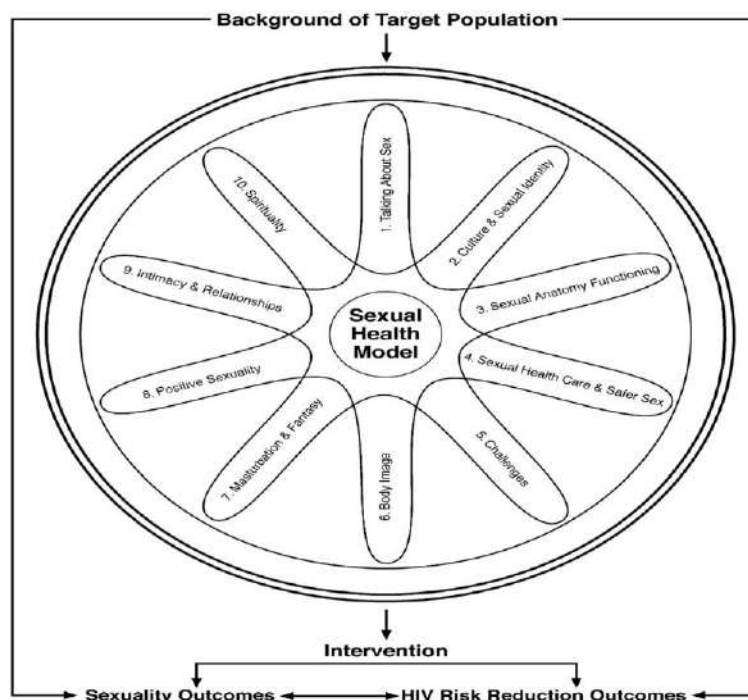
Background of Target Population

1. Talking About Sex

2. Culture & Sexual Identity

3. Sexual Anatomy Functioning

4. Sexual Health Care & Safer Sex

5. Challenges

6. Body Image

7. Masturbation & Fantasy

8. Positive Sexuality

9. Intimacy & Relationships

10. Spirituality

Sexual Health Model

Intervention

Sexuality Outcomes

HIV Risk Reduction Outcomes